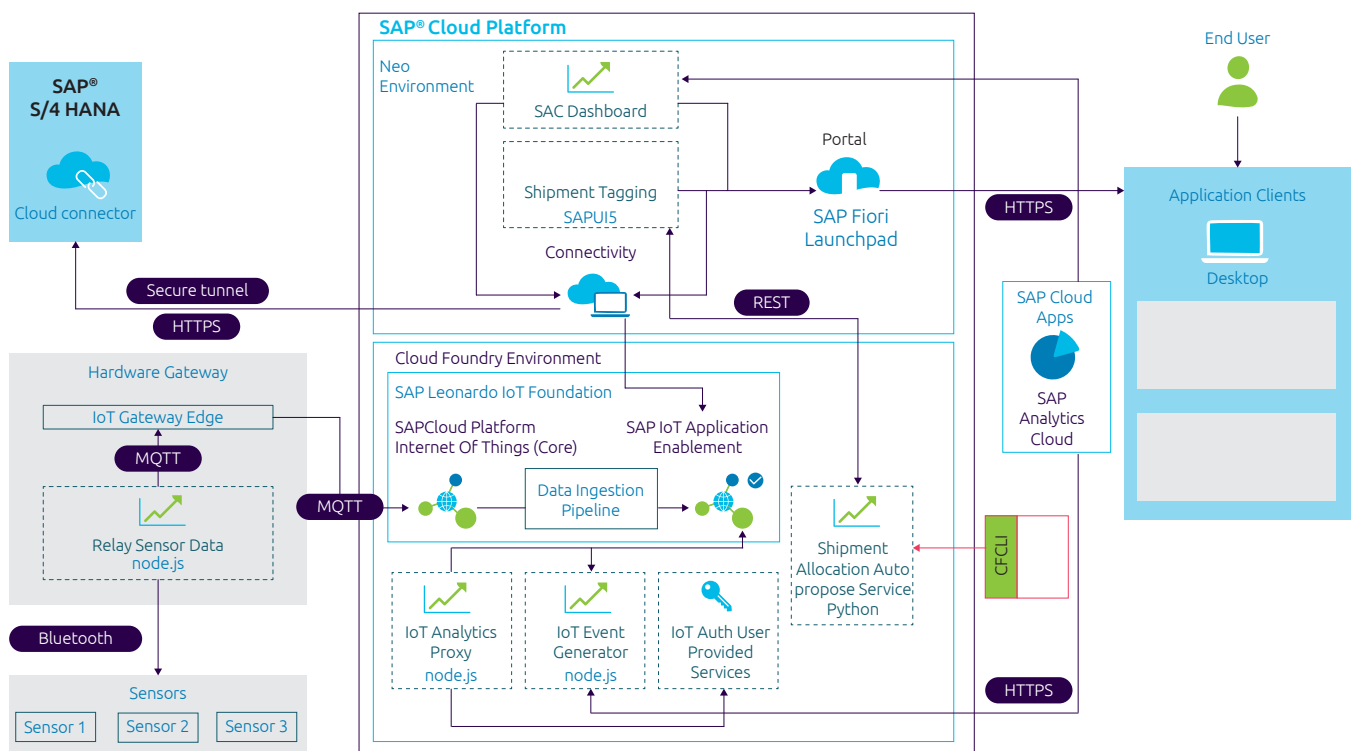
SAP® Cloud Platform

Neo Environment

SAC Dashboard

Shipment Tagging
SAPUI5

Portal

SAP Fiori Launchpad

Connectivity

End User

Application Clients

Desktop

HTTPS

REST

SAP® S/4 HANA

Cloud connector

Secure tunnel

HTTPS

SAP Cloud Apps

SAP Analytics Cloud

Hardware Gateway

IoT Gateway Edge

MQTT

Relay Sensor Data
node.js

MQTT

Cloud Foundry Environment

SAP Leonardo IoT Foundation

SAPCloud Platform Internet Of Things (Core)

SAP IoT Application Enablement

Data Ingestion Pipeline

Shipment Allocation Auto propose Service
Python

CFCLI

IoT Analytics Proxy
node.js

IoT Event Generator
node.js

IoT Auth User Provided Services

Bluetooth

Sensors

Sensor 1

Sensor 2

Sensor 3

HTTPS